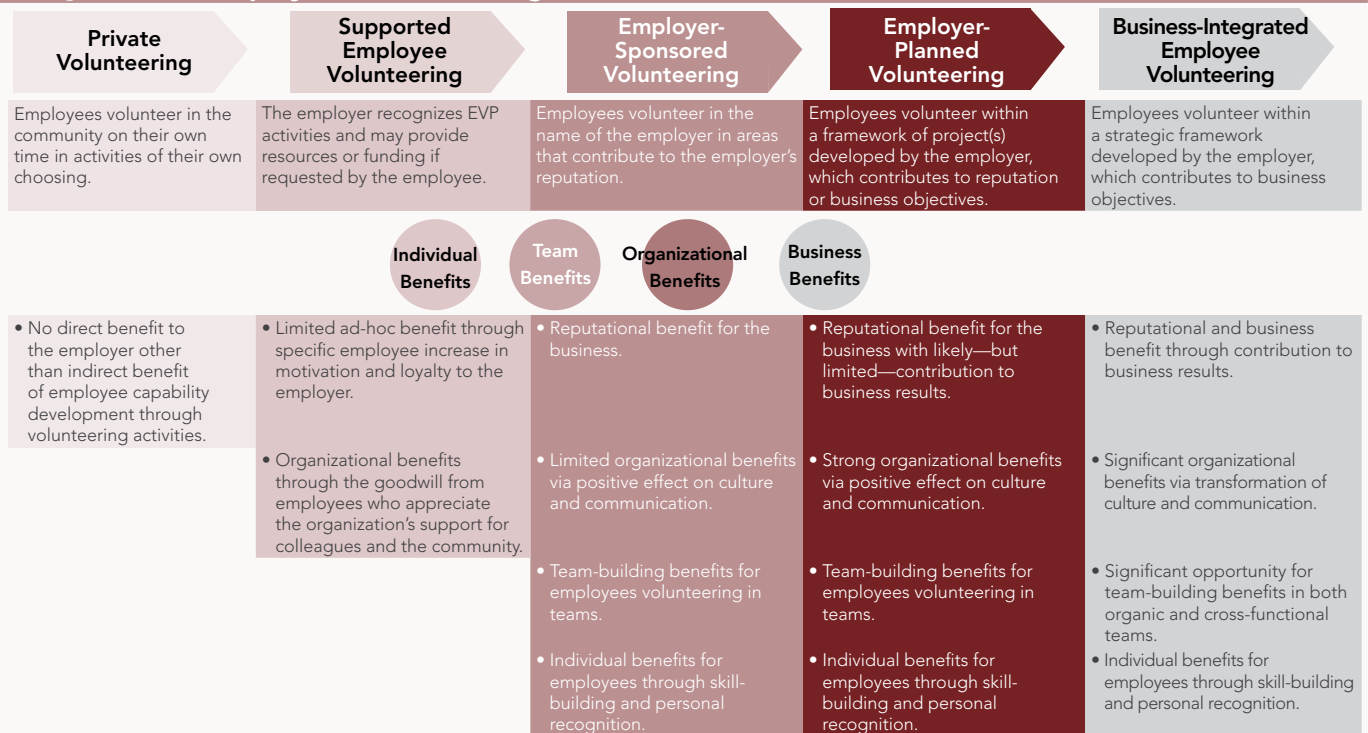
Private Volunteering

Supported Employee Volunteering

Employer-Sponsored Volunteering

Employer-Planned Volunteering

Business-Integrated Employee Volunteering

Employees volunteer in the community on their own time in activities of their own choosing.

The employer recognizes EVP activities and may provide resources or funding if requested by the employee.

Employees volunteer in the name of the employer in areas that contribute to the employer's reputation.

Employees volunteer within a framework of project(s) developed by the employer, which contributes to reputation or business objectives.

Employees volunteer within a strategic framework developed by the employer, which contributes to business objectives.

Individual Benefits

Team Benefits

Organizational Benefits

Business Benefits

• No direct benefit to the employer other than indirect benefit of employee capability development through volunteering activities.

• Limited ad-hoc benefit through specific employee increase in motivation and loyalty to the employer.

• Organizational benefits through the goodwill from employees who appreciate the organization's support for colleagues and the community.

• Reputational benefit for the business.

• Limited organizational benefits via positive effect on culture and communication.

• Team-building benefits for employees volunteering in teams.

• Individual benefits for employees through skill-building and personal recognition.

• Reputational benefit for the business with likely—but limited—contribution to business results.

• Strong organizational benefits via positive effect on culture and communication.

• Team-building benefits for employees volunteering in teams.

• Individual benefits for employees through skill-building and personal recognition.

• Reputational and business benefit through contribution to business results.

• Significant organizational benefits via transformation of culture and communication.

• Significant opportunity for team-building benefits in both organic and cross-functional teams.

• Individual benefits for employees through skill-building and personal recognition.